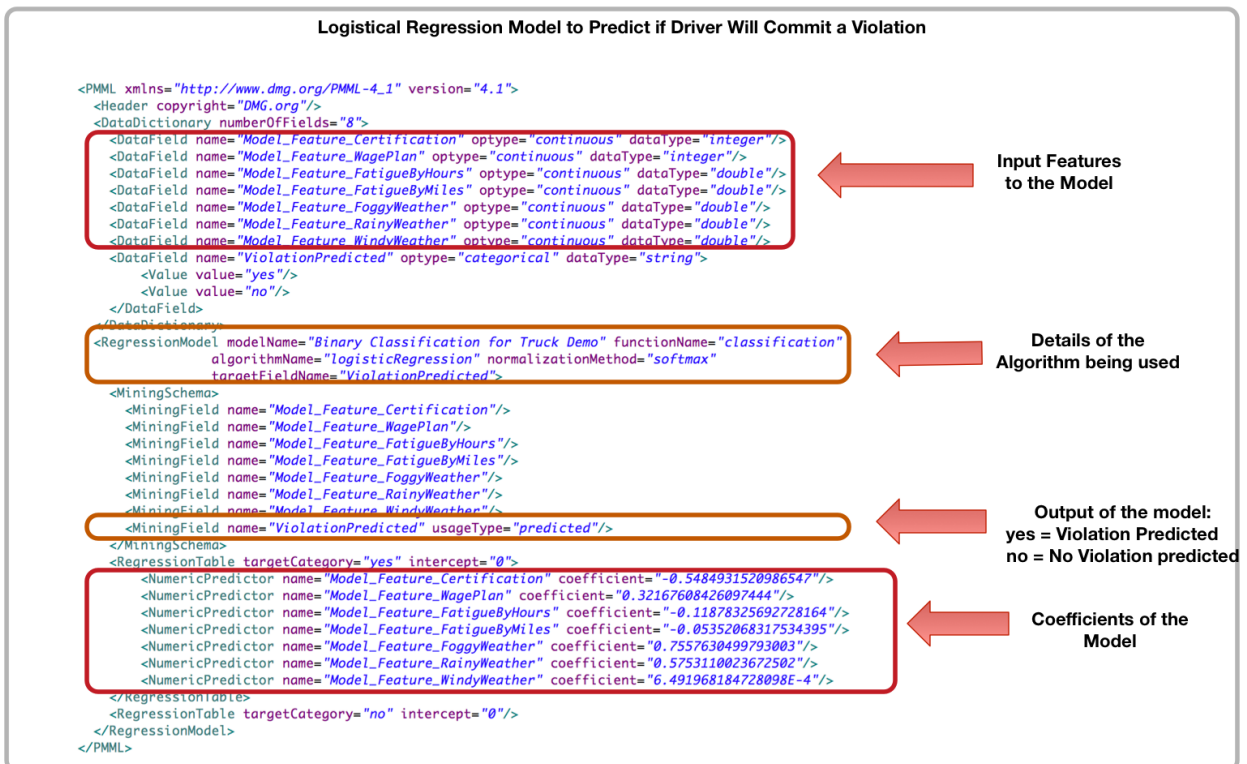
Logistical Regression Model to Predict if Driver Will Commit a Violation

<PMML xmlns="http://www.dmg.org/PMML-4_1" version="4.1">
<Header copyright="DMG.org"/>
<DataDictionary numberOfFields="8">
<DataField name="Model_Feature_Certification" optype="continuous" dataType="integer"/>
<DataField name="Model_Feature_WagePlan" optype="continuous" dataType="integer"/>
<DataField name="Model_Feature_FatigueByHours" optype="continuous" dataType="double"/>
<DataField name="Model_Feature_FatigueByMiles" optype="continuous" dataType="double"/>
<DataField name="Model_Feature_FoggyWeather" optype="continuous" dataType="double"/>
<DataField name="Model_Feature_RainyWeather" optype="continuous" dataType="double"/>
<DataField name="Model_Feature_WindyWeather" optype="continuous" dataType="double"/>
<DataField name="ViolationPredicted" optype="categorical" dataType="string">
<Value value="yes"/>
<Value value="no"/>
</DataField>
</DataDictionary>
<RegressionModel modelName="Binary Classification for Truck Demo" functionName="classification"
algorithmName="logisticRegression" normalizationMethod="softmax"
targetFieldName="ViolationPredicted">
<MiningSchema>
<MiningField name="Model_Feature_Certification"/>
<MiningField name="Model_Feature_WagePlan"/>
<MiningField name="Model_Feature_FatigueByHours"/>
<MiningField name="Model_Feature_FatigueByMiles"/>
<MiningField name="Model_Feature_FoggyWeather"/>
<MiningField name="Model_Feature_RainyWeather"/>
<MiningField name="Model_Feature_WindyWeather"/>
<MiningField name="ViolationPredicted" usageType="predicted"/>
</MiningSchema>
<RegressionTable targetCategory="yes" intercept="0">
<NumericPredictor name="Model_Feature_Certification" coefficient="-0.5484931520986547"/>
<NumericPredictor name="Model_Feature_WagePlan" coefficient="0.32167608426097444"/>
<NumericPredictor name="Model_Feature_FatigueByHours" coefficient="-0.11878325692728164"/>
<NumericPredictor name="Model_Feature_FatigueByMiles" coefficient="-0.05352068317534395"/>
<NumericPredictor name="Model_Feature_FoggyWeather" coefficient="0.7557630499793003"/>
<NumericPredictor name="Model_Feature_RainyWeather" coefficient="0.5753110023672502"/>
<NumericPredictor name="Model_Feature_WindyWeather" coefficient="6.491968184728098E-4"/>
</RegressionTable>
<RegressionTable targetCategory="no" intercept="0"/>
</RegressionModel>
</PMML>

Input Features to the Model

Details of the Algorithm being used

Output of the model:
yes = Violation Predicted
no = No Violation predicted

Coefficients of the Model